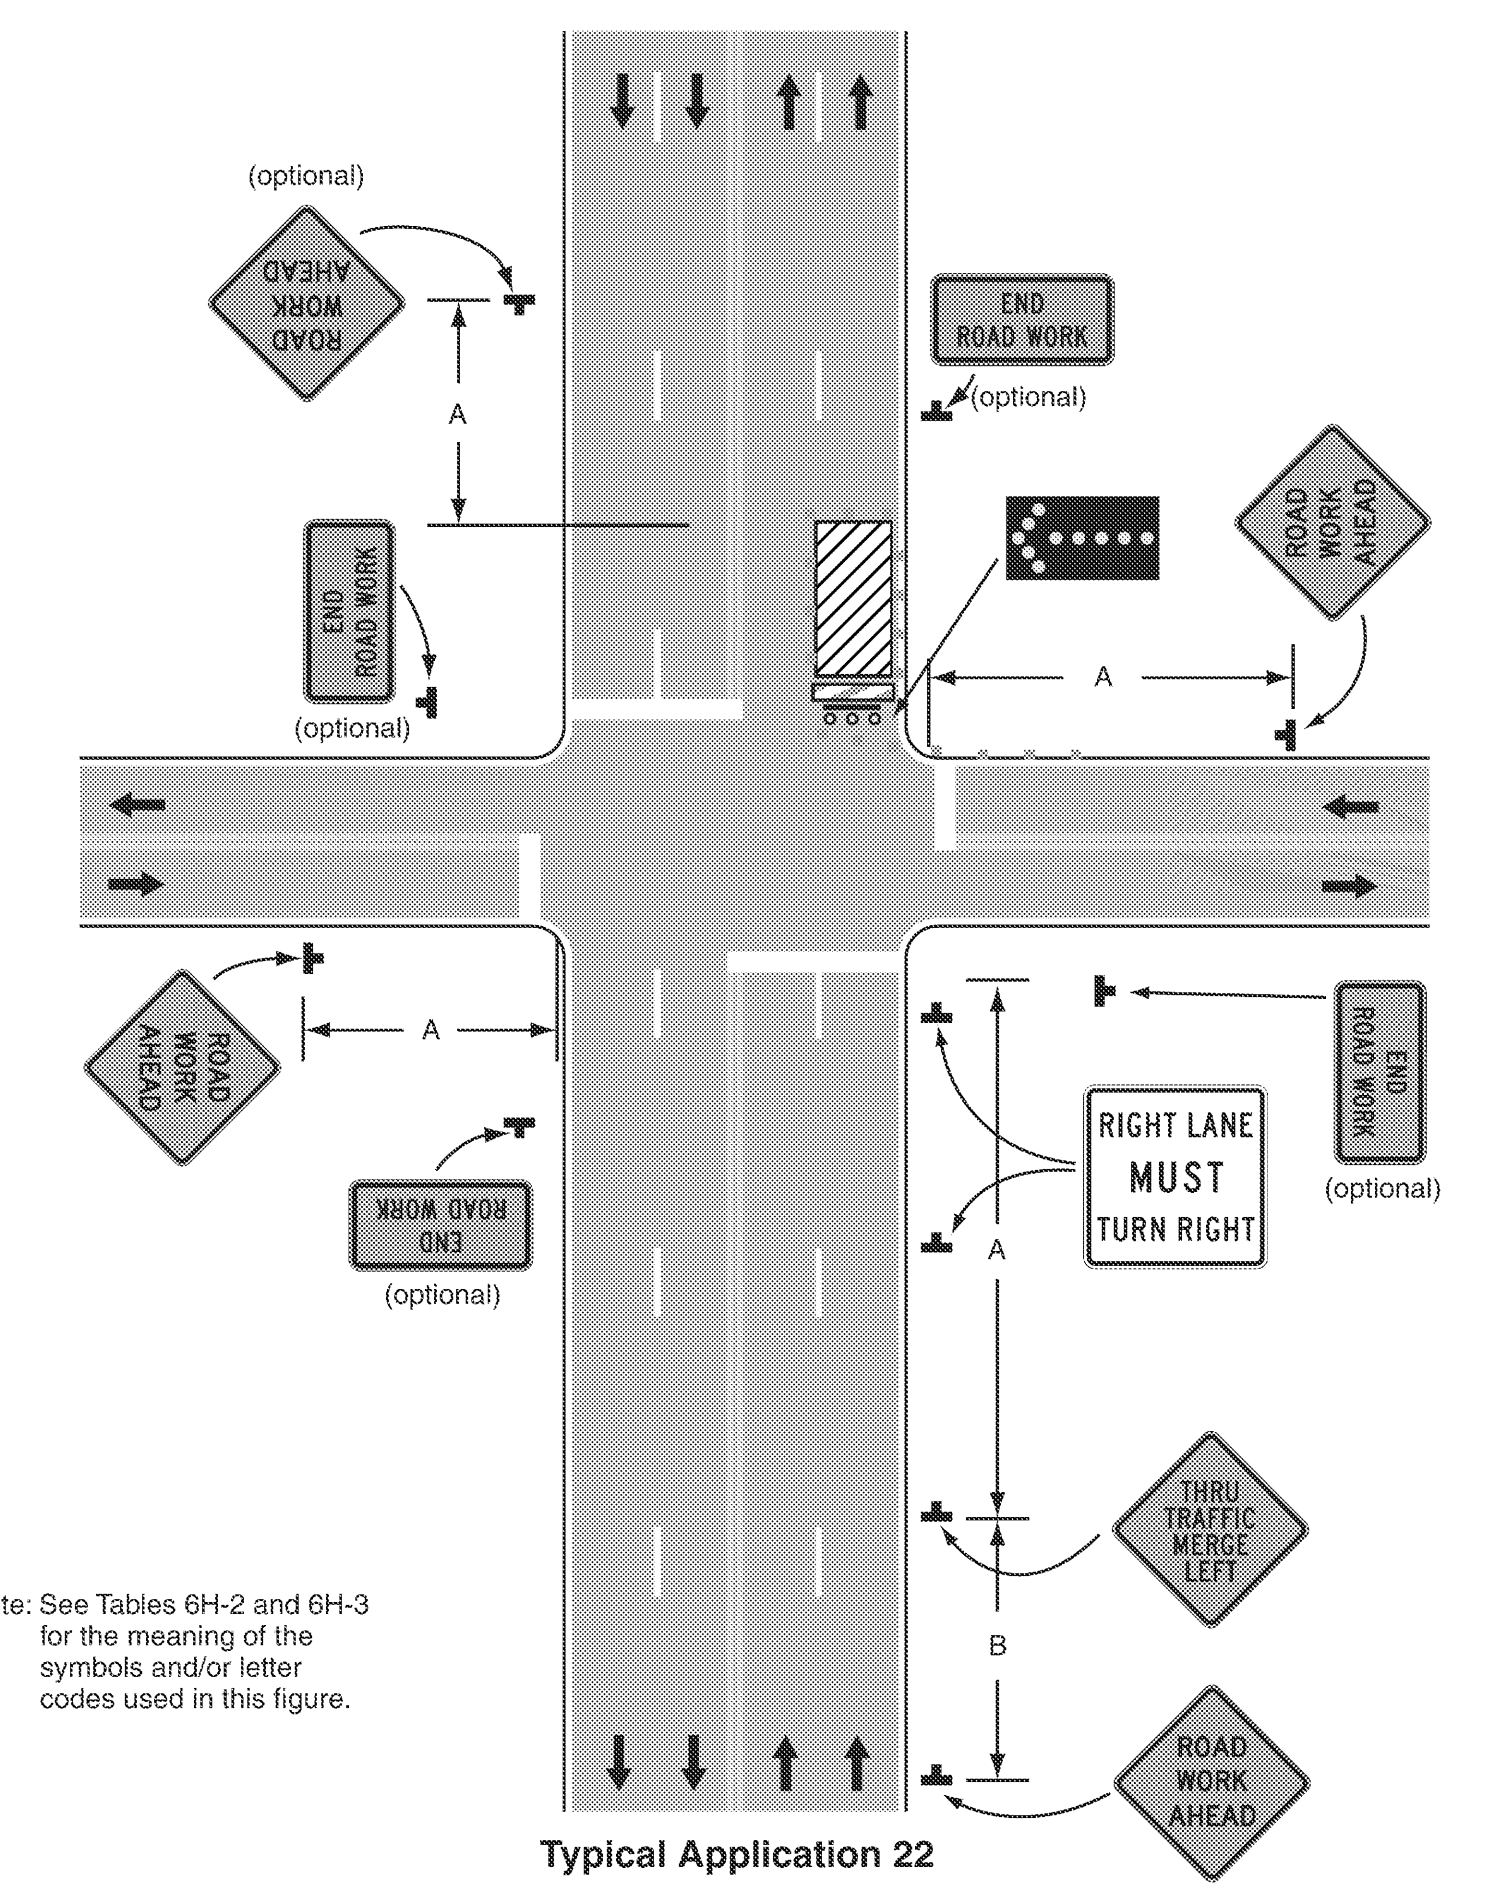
(optional)

ROAD WORK AHEAD

A

END ROAD WORK

(optional)

END ROAD WORK

(optional)

ROAD WORK AHEAD

A

ROAD WORK AHEAD

A

END ROAD WORK

(optional)

RIGHT LANE MUST TURN RIGHT

END ROAD WORK

(optional)

A

THRU TRAFFIC MERGE LEFT

B

ROAD WORK AHEAD

te: See Tables 6H-2 and 6H-3 for the meaning of the symbols and/or letter codes used in this figure.

Typical Application 22